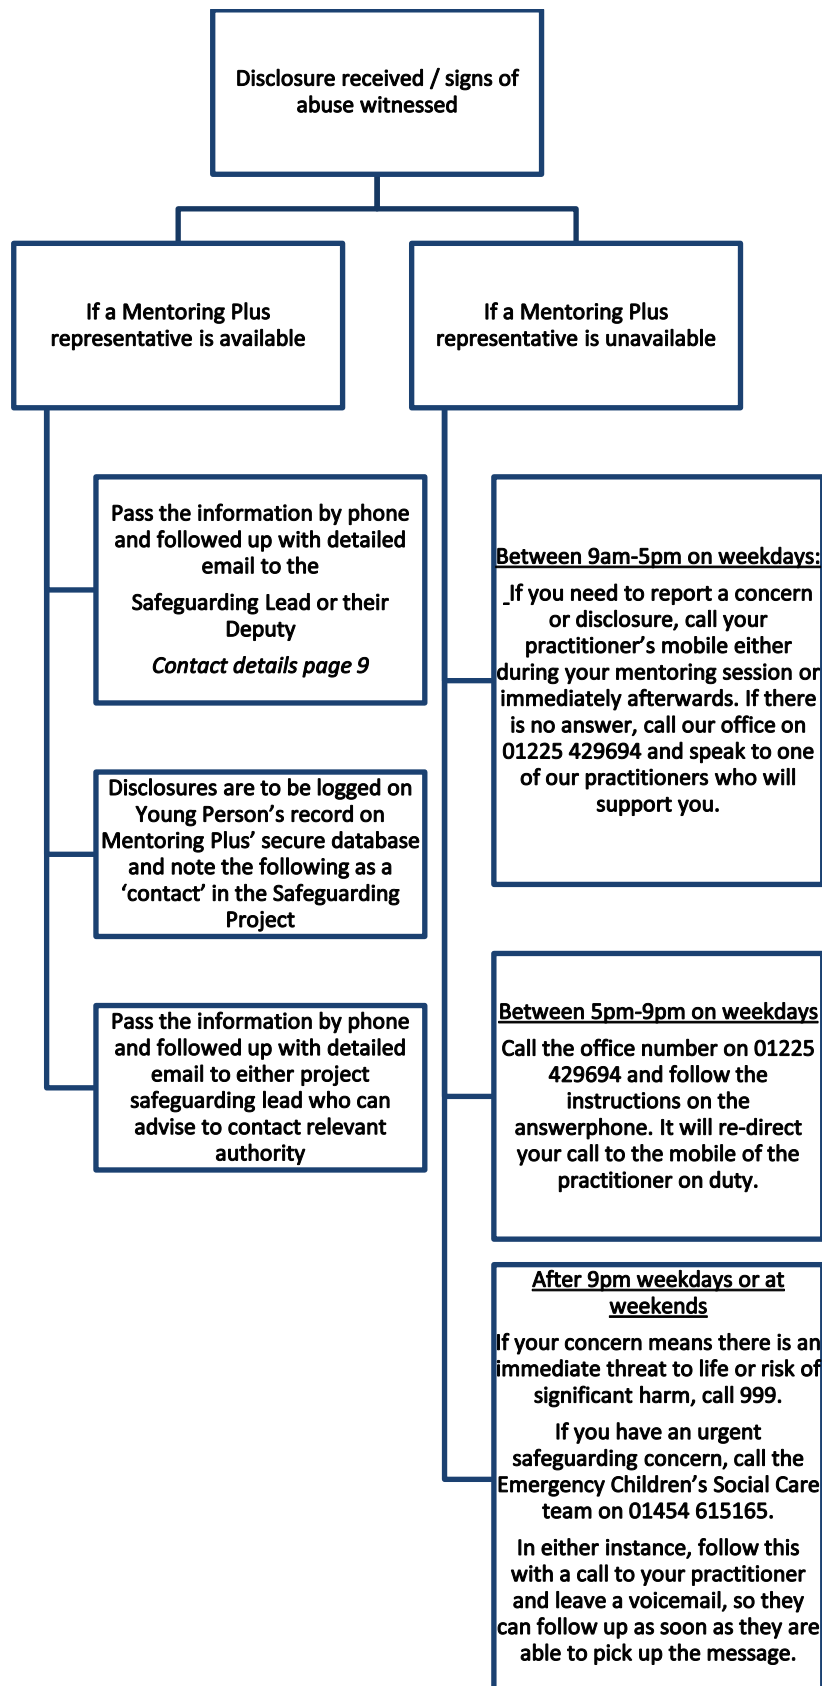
Disclosure received / signs of abuse witnessed

If a Mentoring Plus representative is available

If a Mentoring Plus representative is unavailable

Pass the information by phone and followed up with detailed email to the

Safeguarding Lead or their Deputy

*Contact details page 9*

Disclosures are to be logged on Young Person's record on Mentoring Plus' secure database and note the following as a 'contact' in the Safeguarding Project

Pass the information by phone and followed up with detailed email to either project safeguarding lead who can advise to contact relevant authority

Between 9am-5pm on weekdays:

If you need to report a concern or disclosure, call your practitioner's mobile either during your mentoring session or immediately afterwards. If there is no answer, call our office on 01225 429694 and speak to one of our practitioners who will support you.

Between 5pm-9pm on weekdays

Call the office number on 01225 429694 and follow the instructions on the answerphone. It will re-direct your call to the mobile of the practitioner on duty.

After 9pm weekdays or at weekends

If your concern means there is an immediate threat to life or risk of significant harm, call 999.

If you have an urgent safeguarding concern, call the Emergency Children's Social Care team on 01454 615165.

In either instance, follow this with a call to your practitioner and leave a voicemail, so they can follow up as soon as they are able to pick up the message.